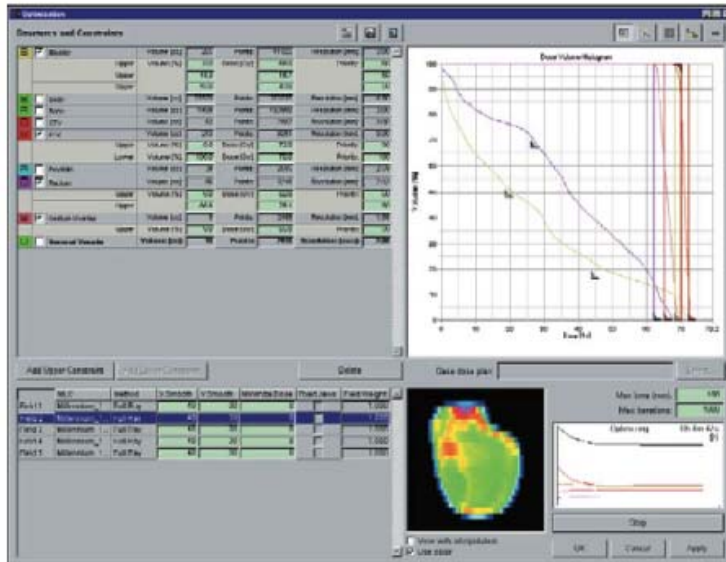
Optimization

Structures and Constraints

Bladder Volume [cc] Points Resolution [mm]
Upper Volume [%] Dose [Gy] Priority
Lower
Upper

Body Volume [cc] Points Resolution [mm]
CTV Volume [cc] Points Resolution [mm]
PTV Volume [cc] Points Resolution [mm]
Upper Volume [%] Dose [Gy] Priority
Lower Volume [%] Dose [Gy] Priority
Rectum Volume [cc] Points Resolution [mm]
Upper Volume [%] Dose [Gy] Priority
Upper
Rectum Overlap Volume [cc] Points Resolution [mm]
Upper Volume [%] Dose [Gy] Priority
General Viewer Volume [cc] Points Resolution [mm]

Dose Volume Histogram

Volume [%]

Dose [Gy]

Add Upper Constraint Add Lower Constraint Delete

Base dose plan

| | MLC | Method | X Smooth | Y Smooth | Minimize Dose | Fixed Jaws | Field Weight |
|---|---|---|---|---|---|---|---|
| Field 1 | Millennium | Full Play | 40 | 30 | 0 | | 1.000 |
| Field 2 | Millennium | Full Play | 40 | 30 | 0 | | 1.000 |
| Field 3 | Millennium | Full Play | 40 | 30 | 0 | | 1.000 |
| Field 4 | Millennium | Full Play | 40 | 30 | 0 | | 1.000 |
| Field 5 | Millennium | Full Play | 40 | 30 | 0 | | 1.000 |

View with interpolation
Use slider

Max time [min]
Max iterations

Optimizing

Stop

OK Cancel Apply